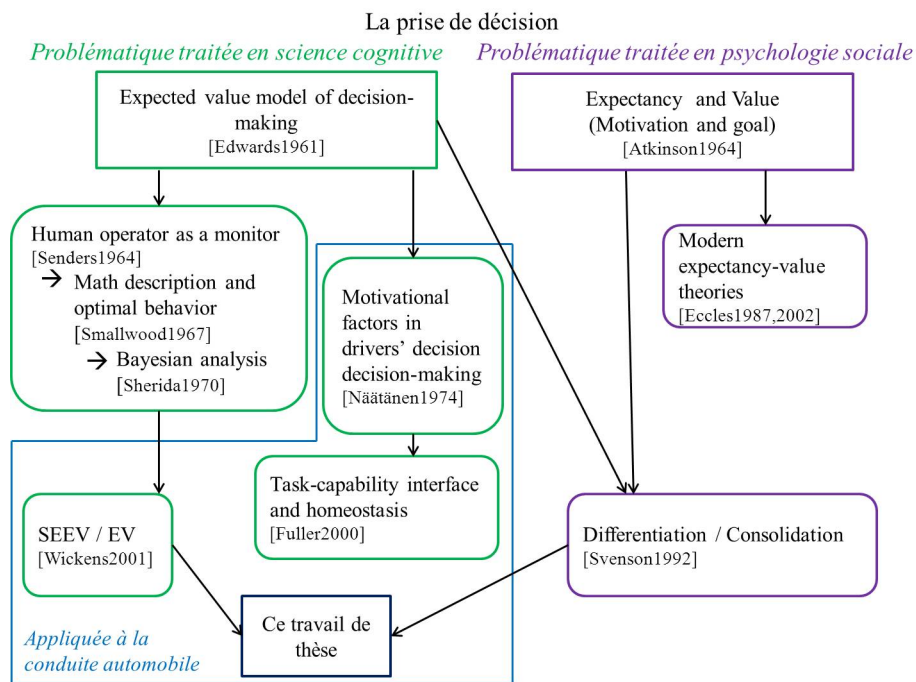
La prise de décision

Problématique traitée en science cognitive

Problématique traitée en psychologie sociale

Expected value model of decision-making
[Edwards1961]

Expectancy and Value
(Motivation and goal)
[Atkinson1964]

Human operator as a monitor
[Senders1964]
→ Math description and optimal behavior
[Smallwood1967]
→ Bayesian analysis
[Sherida1970]

Motivational factors in drivers' decision decision-making
[Näätänen1974]

Modern expectancy-value theories
[Eccles1987,2002]

Task-capability interface and homeostasis
[Fuller2000]

SEEV / EV
[Wickens2001]

Differentiation / Consolidation
[Svenson1992]

Ce travail de thèse

Appliquée à la conduite automobile